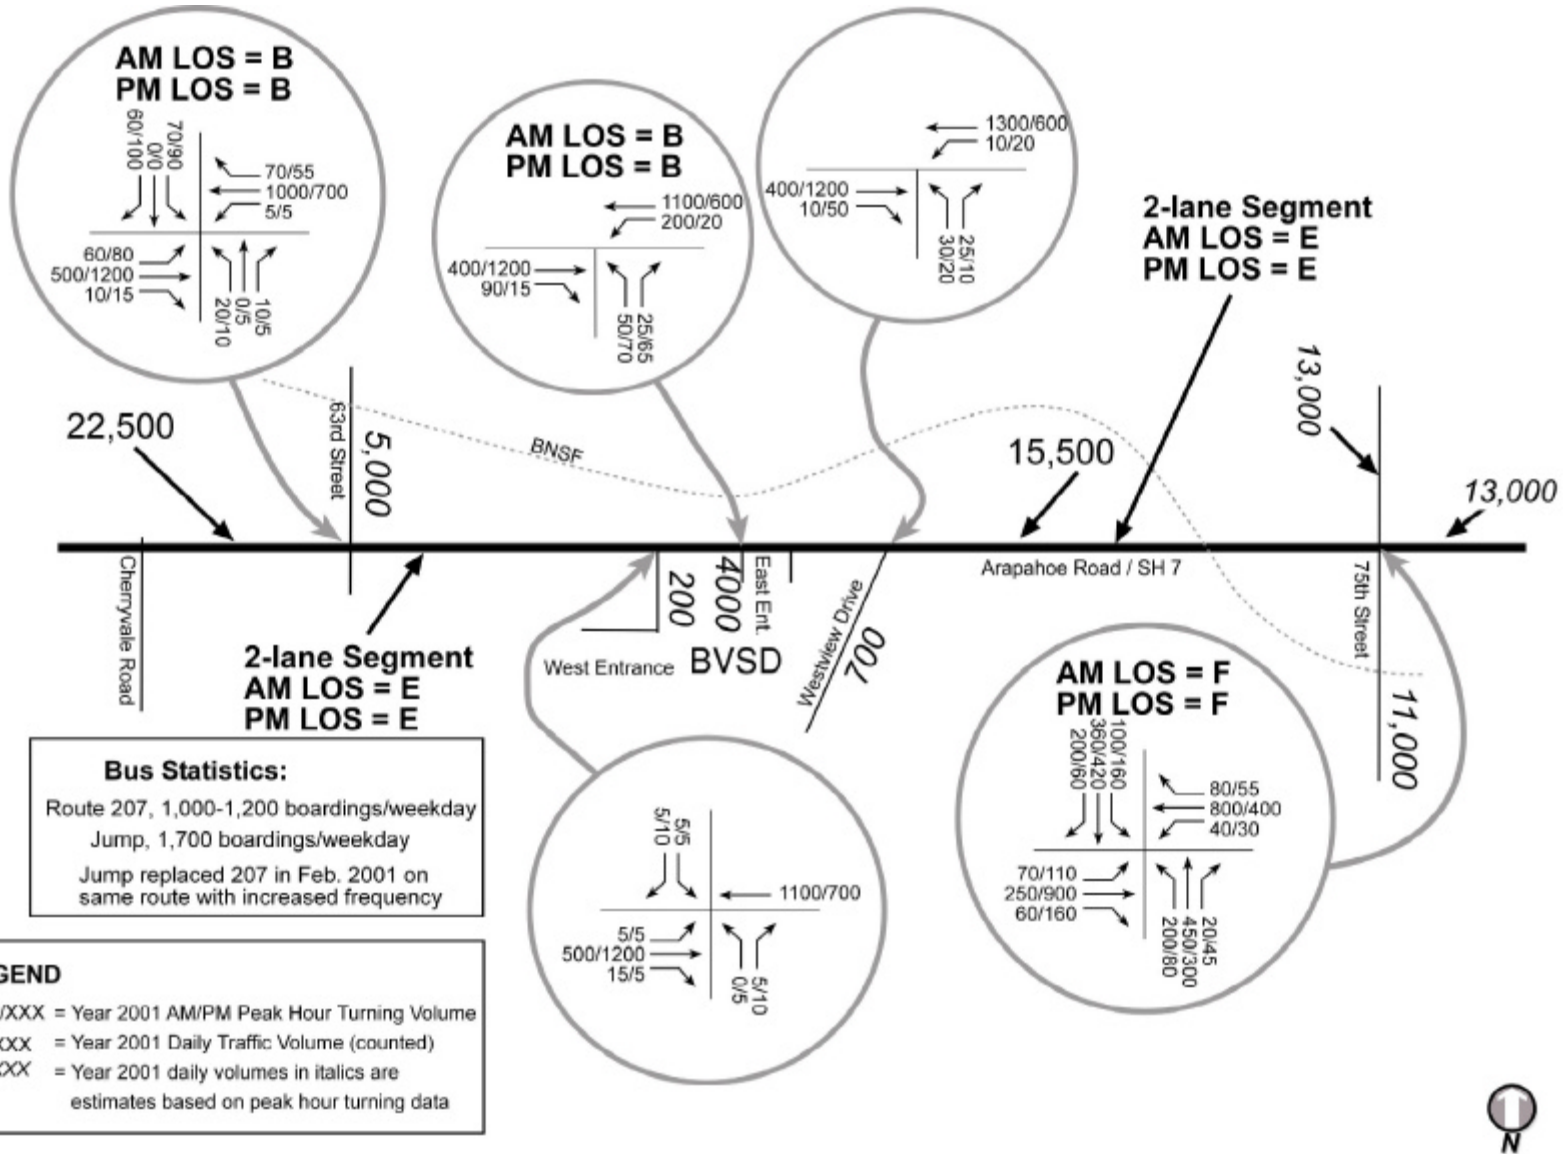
AM LOS = B
PM LOS = B

60/100
0/0
70/90
70/55
1000/700
5/5
60/80
500/1200
10/15
20/10
0/5
10/5

AM LOS = B
PM LOS = B

1100/600
200/20
400/1200
90/15
50/70
25/65

1300/600
10/20
400/1200
10/50
30/20
25/10

2-lane Segment
AM LOS = E
PM LOS = E

22,500

63rd Street

5,000

BNSF

15,500

13,000

13,000

Cherryvale Road

2-lane Segment
AM LOS = E
PM LOS = E

200

4000

East Ent.

West Entrance

BVSD

Westview Drive

700

Arapahoe Road / SH 7

75th Street

11,000

AM LOS = F
PM LOS = F

200/60
360/420
100/160
80/55
800/400
40/30
70/110
250/900
60/160
200/80
450/300
20/45

Bus Statistics:
Route 207, 1,000-1,200 boardings/weekday
Jump, 1,700 boardings/weekday
Jump replaced 207 in Feb. 2001 on same route with increased frequency

5/10
5/5
1100/700
5/5
500/1200
15/5
0/5
5/10

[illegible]GEND
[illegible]/XXX = Year 2001 AM/PM Peak Hour Turning Volume
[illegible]XX = Year 2001 Daily Traffic Volume (counted)
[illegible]XX = Year 2001 daily volumes in italics are estimates based on peak hour turning data

N